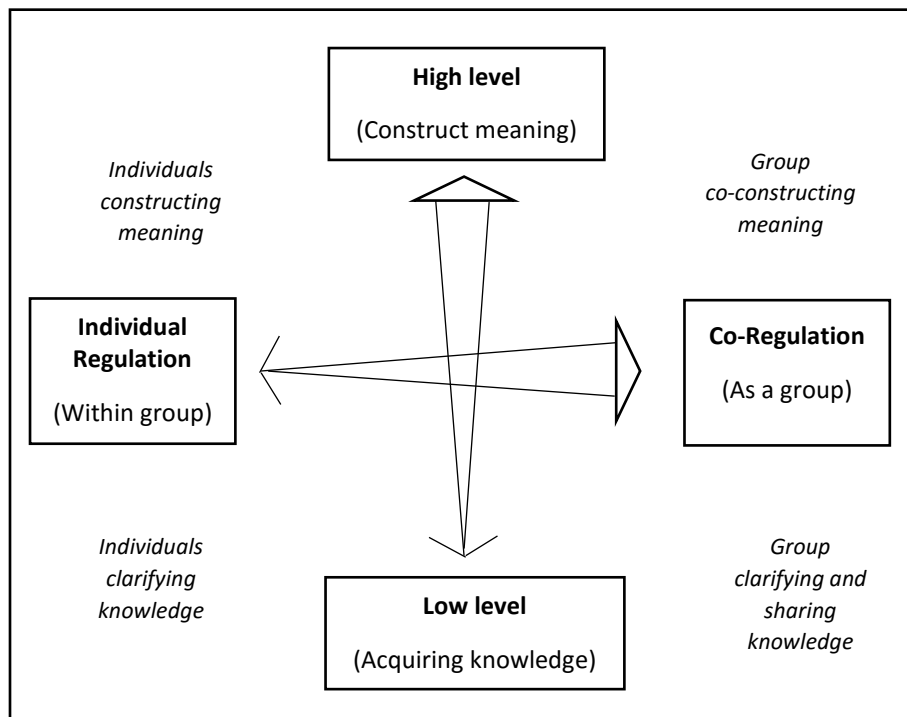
High level

(Construct meaning)

Individuals constructing meaning

Group co-constructing meaning

Individual Regulation

(Within group)

Co-Regulation

(As a group)

Individuals clarifying knowledge

Group clarifying and sharing knowledge

Low level

(Acquiring knowledge)